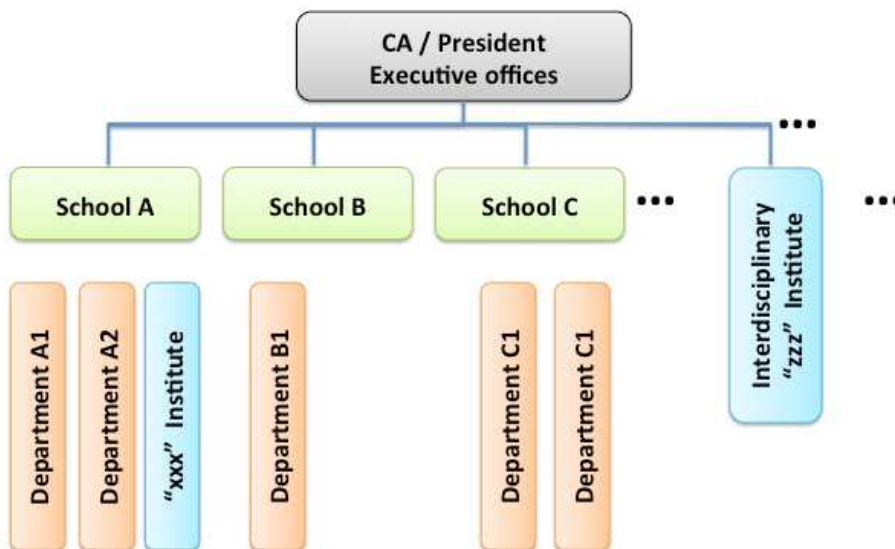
CA / President
Executive offices

...

School A

School B

School C

...

Interdisciplinary "zzz" Institute

...

Department A1

Department A2

"xxx" Institute

Department B1

Department C1

Department C1